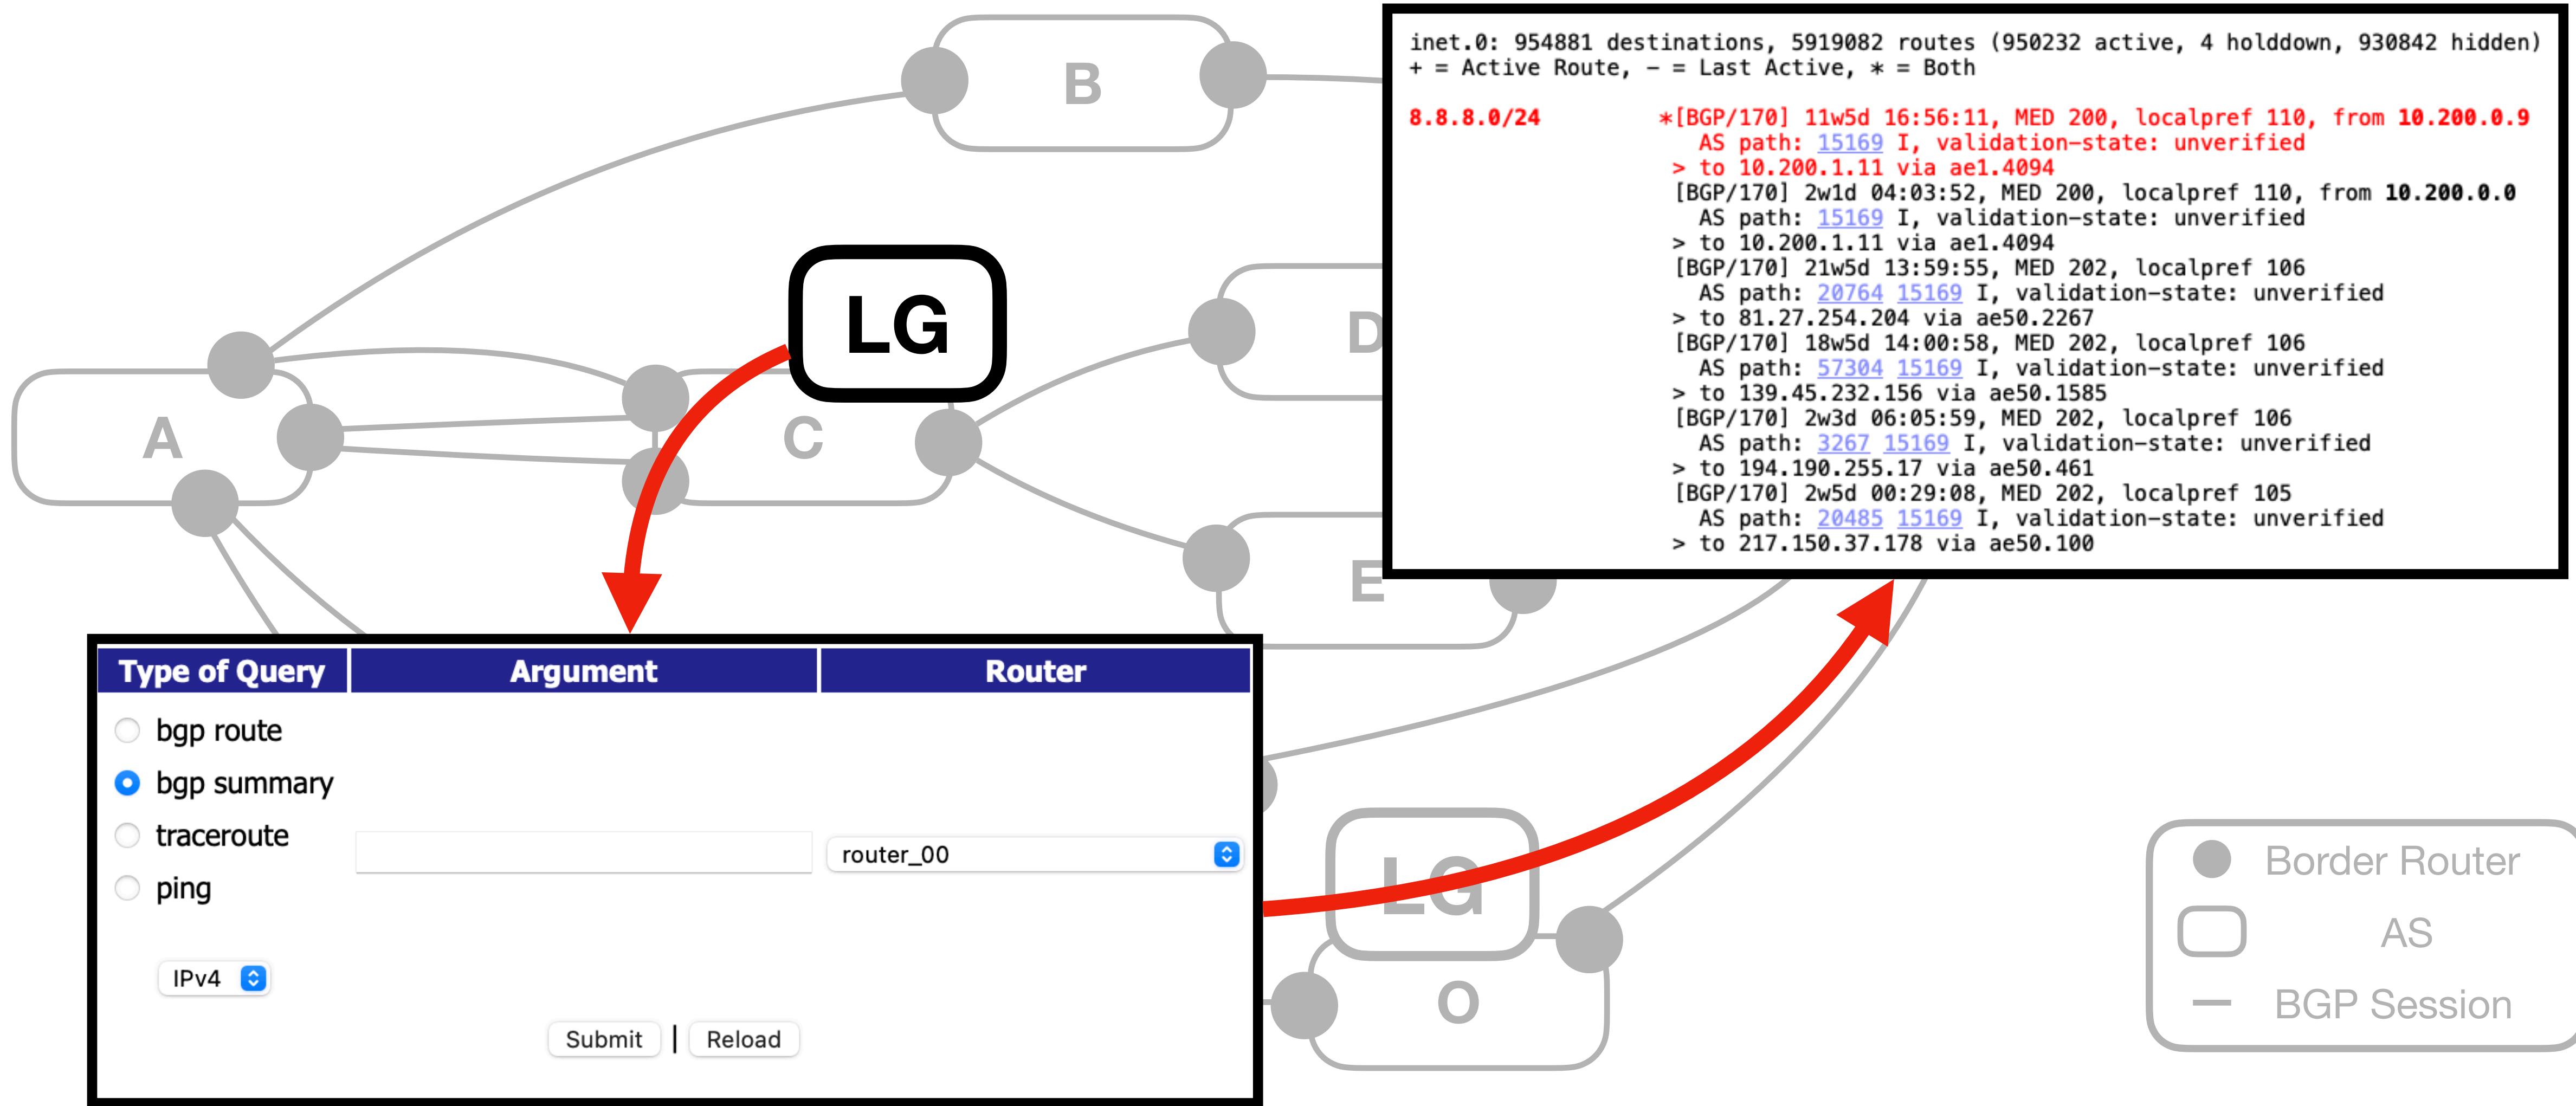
B

A

LG

C

D

E

inet.0: 954881 destinations, 5919082 routes (950232 active, 4 holddown, 930842 hidden)
+ = Active Route, - = Last Active, * = Both

8.8.8.0/24 *[BGP/170] 11w5d 16:56:11, MED 200, localpref 110, from 10.200.0.9
AS path: 15169 I, validation-state: unverified
> to 10.200.1.11 via ae1.4094
[BGP/170] 2w1d 04:03:52, MED 200, localpref 110, from 10.200.0.0
AS path: 15169 I, validation-state: unverified
> to 10.200.1.11 via ae1.4094
[BGP/170] 21w5d 13:59:55, MED 202, localpref 106
AS path: 20764 15169 I, validation-state: unverified
> to 81.27.254.204 via ae50.2267
[BGP/170] 18w5d 14:00:58, MED 202, localpref 106
AS path: 57304 15169 I, validation-state: unverified
> to 139.45.232.156 via ae50.1585
[BGP/170] 2w3d 06:05:59, MED 202, localpref 106
AS path: 3267 15169 I, validation-state: unverified
> to 194.190.255.17 via ae50.461
[BGP/170] 2w5d 00:29:08, MED 202, localpref 105
AS path: 20485 15169 I, validation-state: unverified
> to 217.150.37.178 via ae50.100

| Type of Query | Argument | Router |
|---|---|---|
| bgp route<br>bgp summary<br>traceroute<br>ping | | router_00 |

IPv4

Submit | Reload

LG

O

Border Router
AS
BGP Session